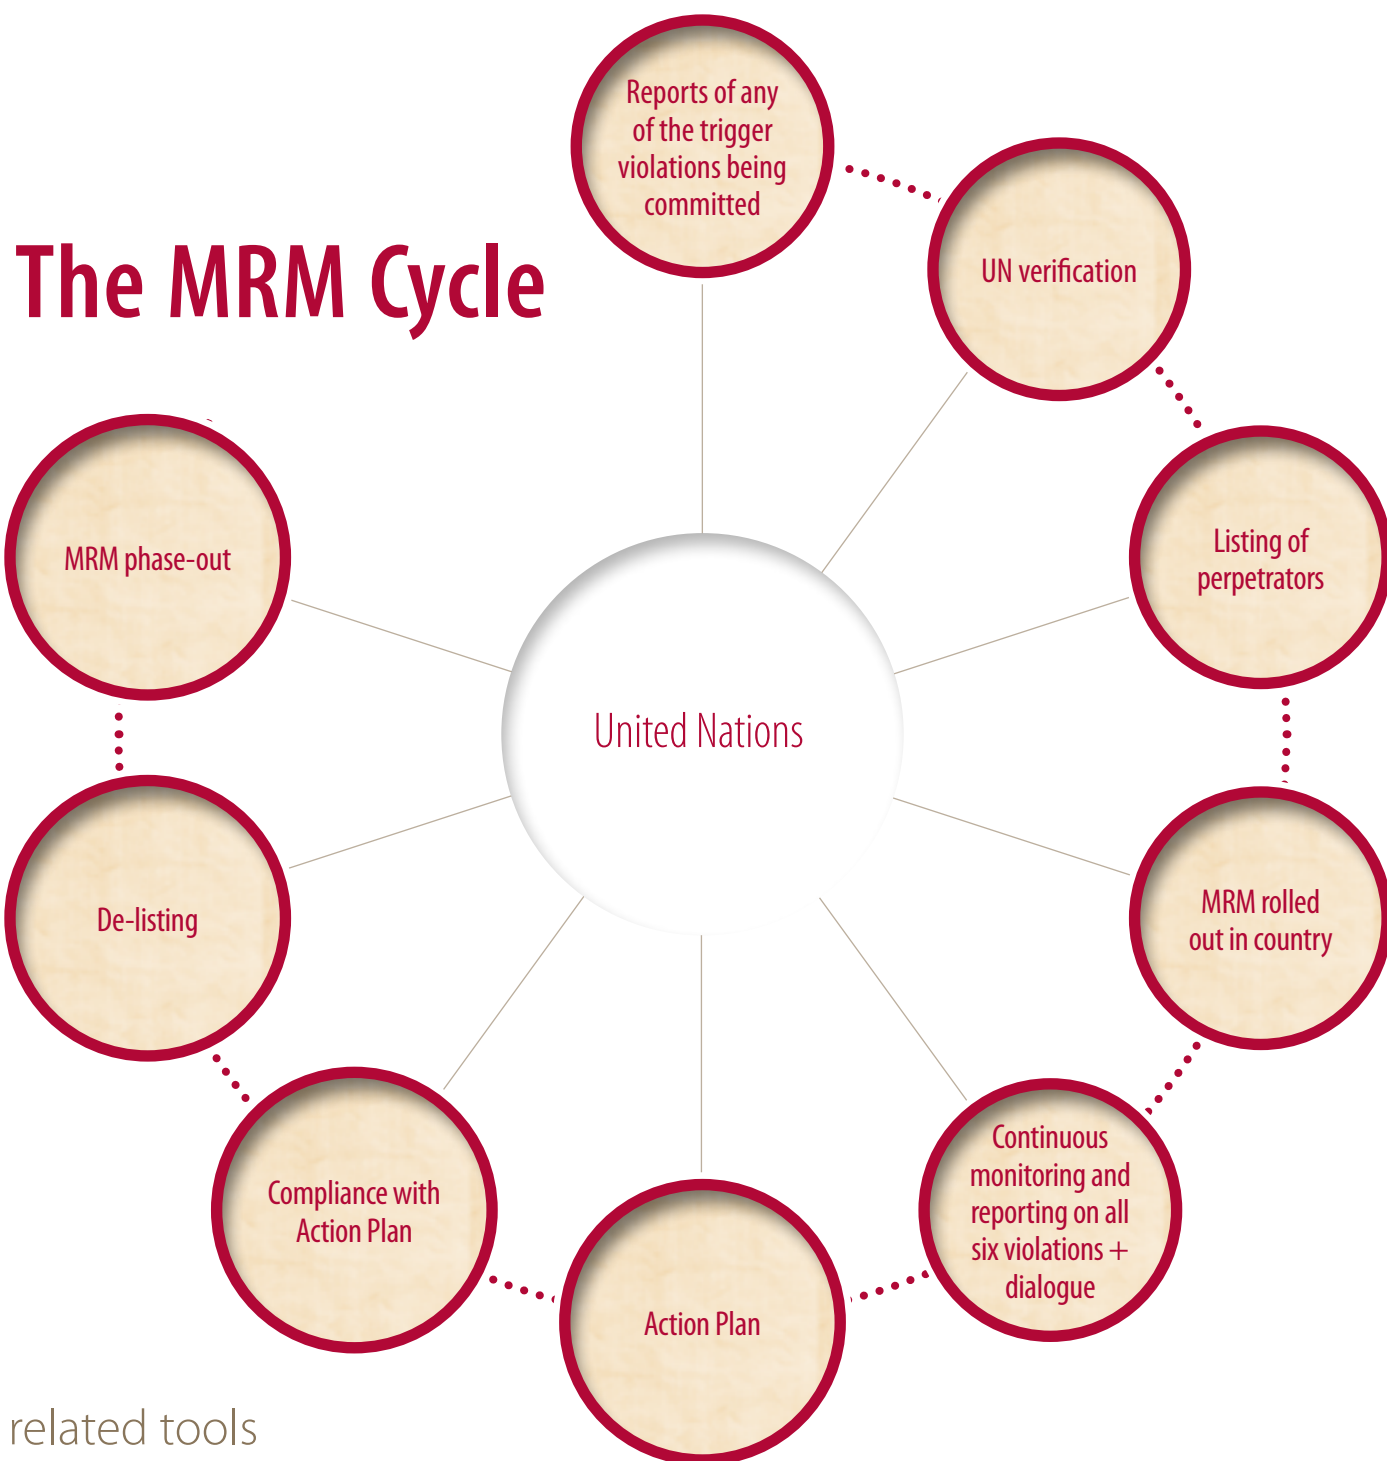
The MRM Cycle

Reports of any of the trigger violations being committed

UN verification

Listing of perpetrators

MRM rolled out in country

Continuous monitoring and reporting on all six violations + dialogue

Action Plan

Compliance with Action Plan

De-listing

MRM phase-out

United Nations

related tools